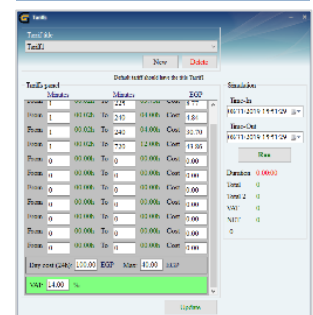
Tariffs

Tariff title
Tariff1

New Delete

Default tariff should have the title Tariff1

Tariff panel
Minutes Minutes EGP

| | | | | | | | |
|---|---|---|---|---|---|---|---|
| From | 1 | 00:02h | To | 210 | 04:00h | Cost | 4.84 |
| From | 1 | 00:02h | To | 240 | 04:00h | Cost | 32.70 |
| From | 1 | 00:02h | To | 720 | 12:00h | Cost | 48.85 |
| From | 0 | 00:00h | To | 0 | 00:00h | Cost | 0.00 |
| From | 0 | 00:00h | To | 0 | 00:00h | Cost | 0.00 |
| From | 0 | 00:00h | To | 0 | 00:00h | Cost | 0.00 |
| From | 0 | 00:00h | To | 0 | 00:00h | Cost | 0.00 |
| From | 0 | 00:00h | To | 0 | 00:00h | Cost | 0.00 |
| From | 0 | 00:00h | To | 0 | 00:00h | Cost | 0.00 |
| From | 0 | 00:00h | To | 0 | 00:00h | Cost | 0.00 |
| From | 0 | 00:00h | To | 0 | 00:00h | Cost | 0.00 |

Day cost (24h): 100.00 EGP Max: 40.00 EGP

VAT: 14.00 %

Update

Simulation
Time-In
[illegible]
Time-Out
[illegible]
Run

Duration 0.00:00
Total 0
Total 2 0
VAT 0
NET 0
0